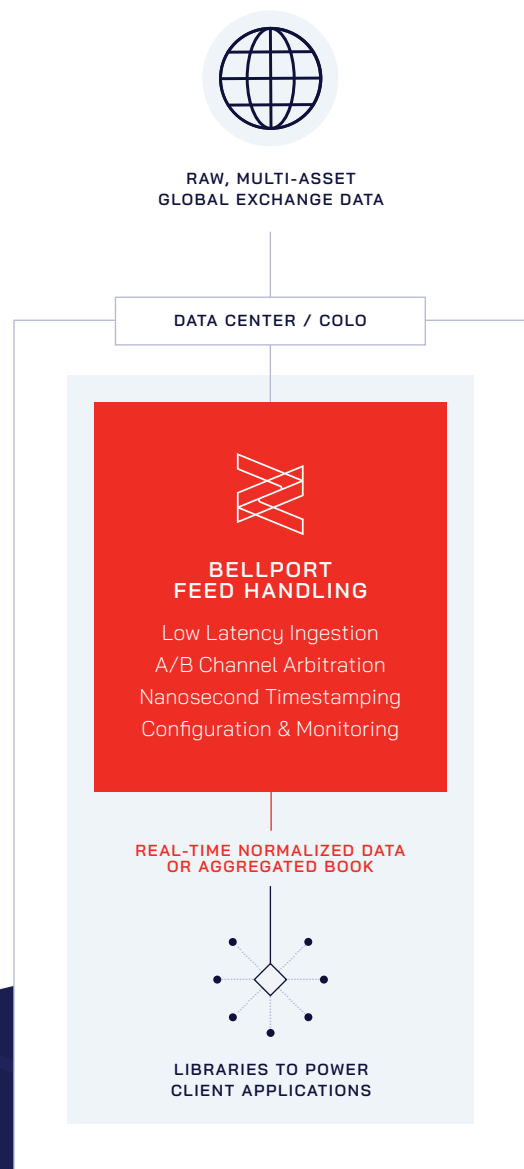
RAW, MULTI-ASSET
GLOBAL EXCHANGE DATA

DATA CENTER / COLO

BELLPORT
FEED HANDLING

Low Latency Ingestion
A/B Channel Arbitration
Nanosecond Timestamping
Configuration & Monitoring

REAL-TIME NORMALIZED DATA
OR AGGREGATED BOOK

LIBRARIES TO POWER
CLIENT APPLICATIONS